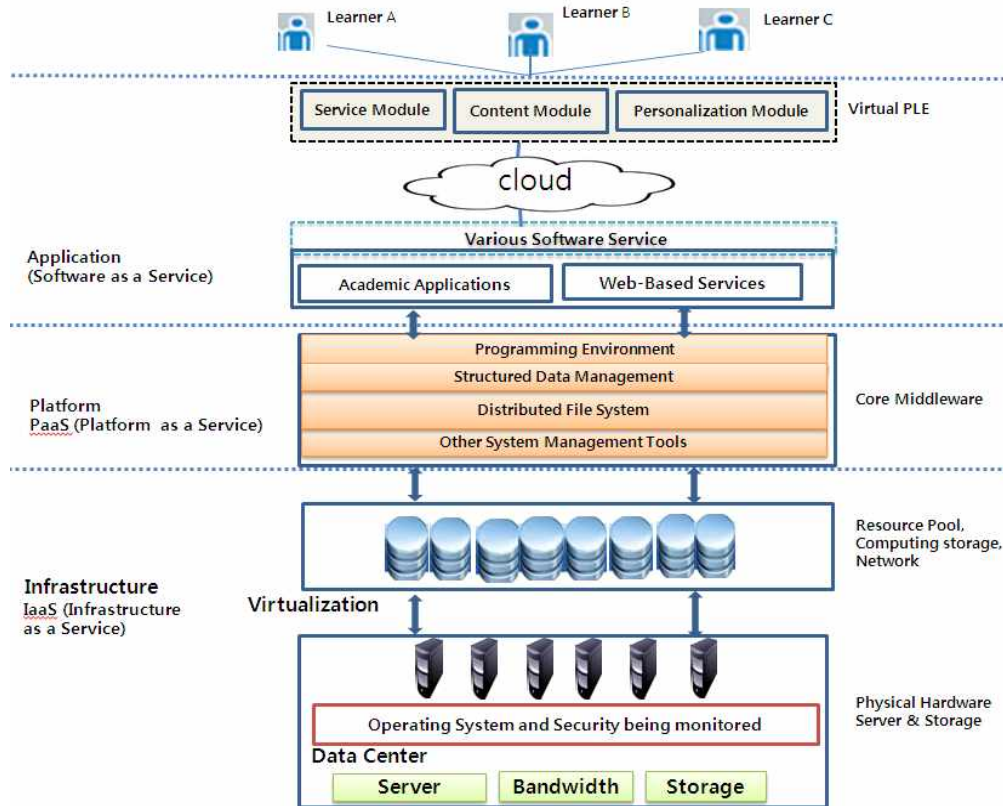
Learner A

Learner B

Learner C

Service Module

Content Module

Personalization Module

Virtual PLE

cloud

Various Software Service

Application
(Software as a Service)

Academic Applications

Web-Based Services

Programming Environment

Structured Data Management

Distributed File System

Other System Management Tools

Platform
PaaS (Platform as a Service)

Core Middleware

Resource Pool, Computing storage, Network

Infrastructure
IaaS (Infrastructure as a Service)

Virtualization

Operating System and Security being monitored

Data Center

Server

Bandwidth

Storage

Physical Hardware Server & Storage